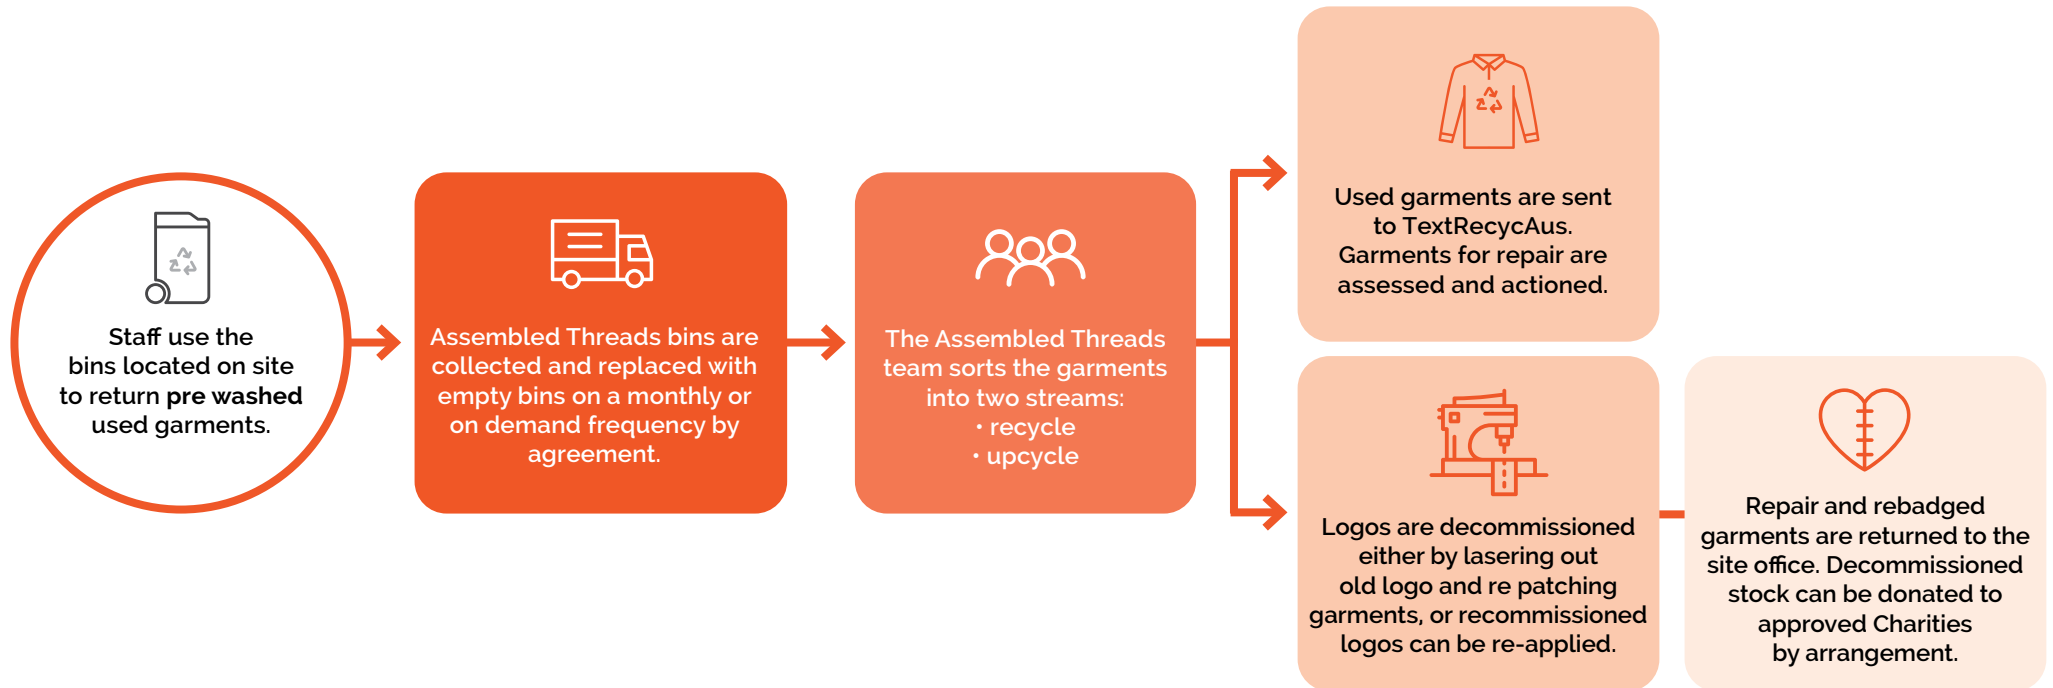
Staff use the bins located on site to return **pre washed** used garments.

Assembled Threads bins are collected and replaced with empty bins on a monthly or on demand frequency by agreement.

The Assembled Threads team sorts the garments into two streams:
• recycle
• upcycle

Used garments are sent to TextRecycAus. Garments for repair are assessed and actioned.

Logos are decommissioned either by lasering out old logo and re patching garments, or recommissioned logos can be re-applied.

Repair and rebadged garments are returned to the site office. Decommissioned stock can be donated to approved Charities by arrangement.